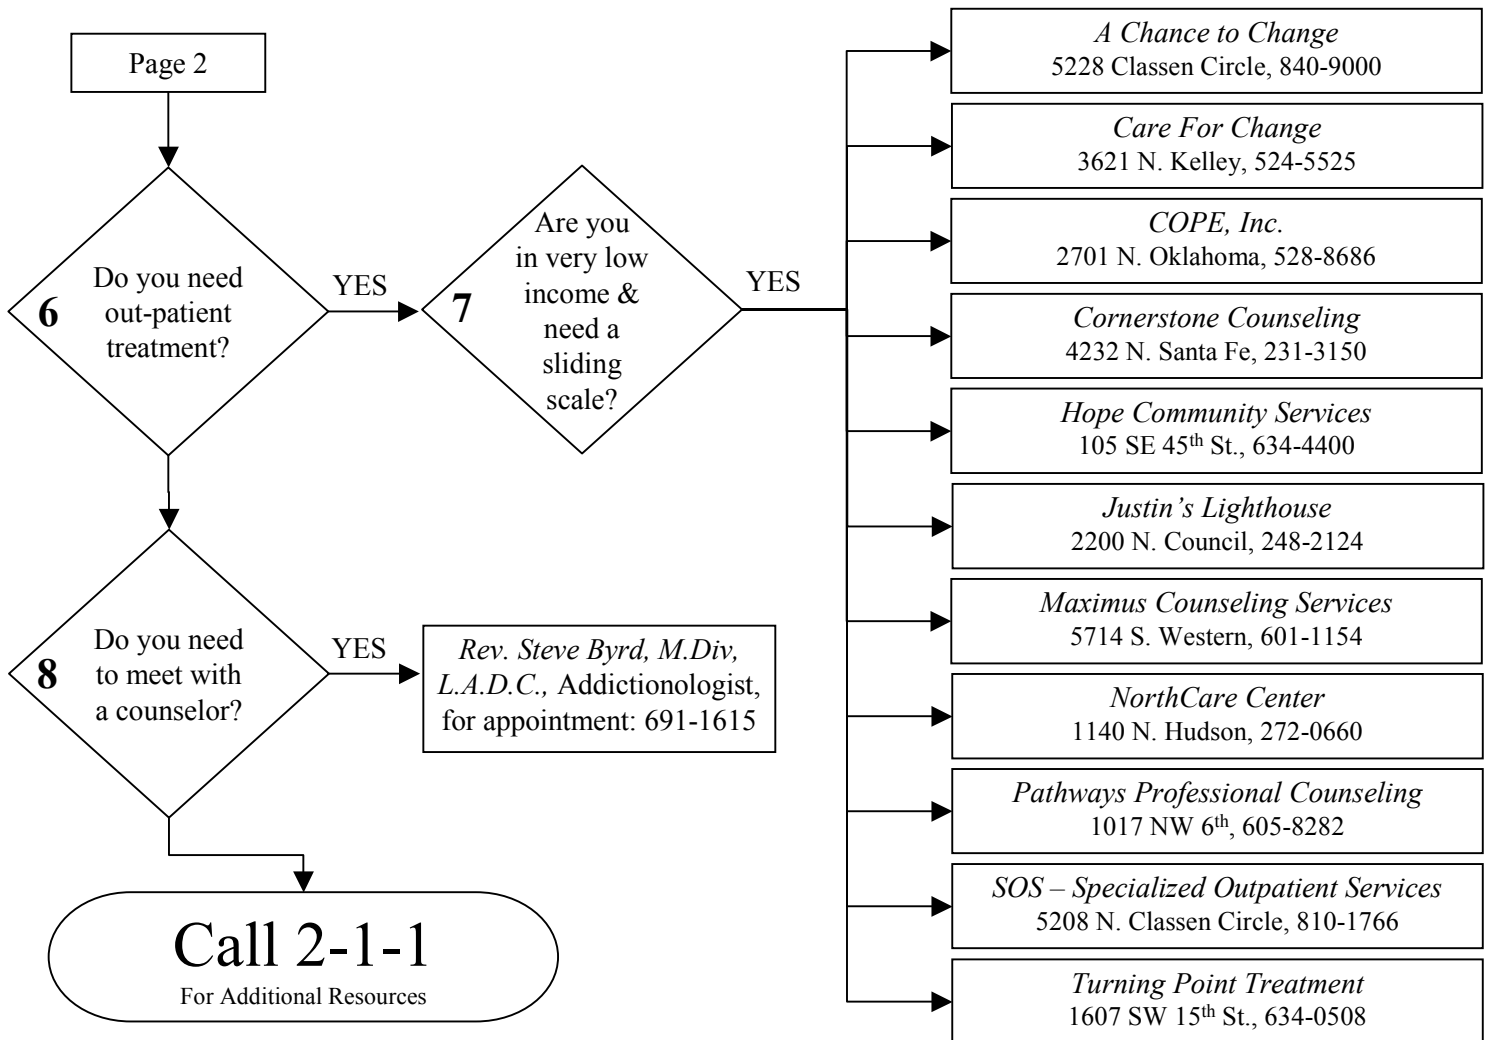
Page 2

6 Do you need out-patient treatment?

YES

7 Are you in very low income & need a sliding scale?

YES

A Chance to Change
5228 Classen Circle, 840-9000

Care For Change
3621 N. Kelley, 524-5525

COPE, Inc.
2701 N. Oklahoma, 528-8686

Cornerstone Counseling
4232 N. Santa Fe, 231-3150

Hope Community Services
105 SE 45$^{th}$ St., 634-4400

Justin's Lighthouse
2200 N. Council, 248-2124

Maximus Counseling Services
5714 S. Western, 601-1154

NorthCare Center
1140 N. Hudson, 272-0660

Pathways Professional Counseling
1017 NW 6$^{th}$, 605-8282

SOS – Specialized Outpatient Services
5208 N. Classen Circle, 810-1766

Turning Point Treatment
1607 SW 15$^{th}$ St., 634-0508

8 Do you need to meet with a counselor?

YES

Rev. Steve Byrd, M.Div, L.A.D.C., Addictionologist, for appointment: 691-1615

Call 2-1-1
For Additional Resources